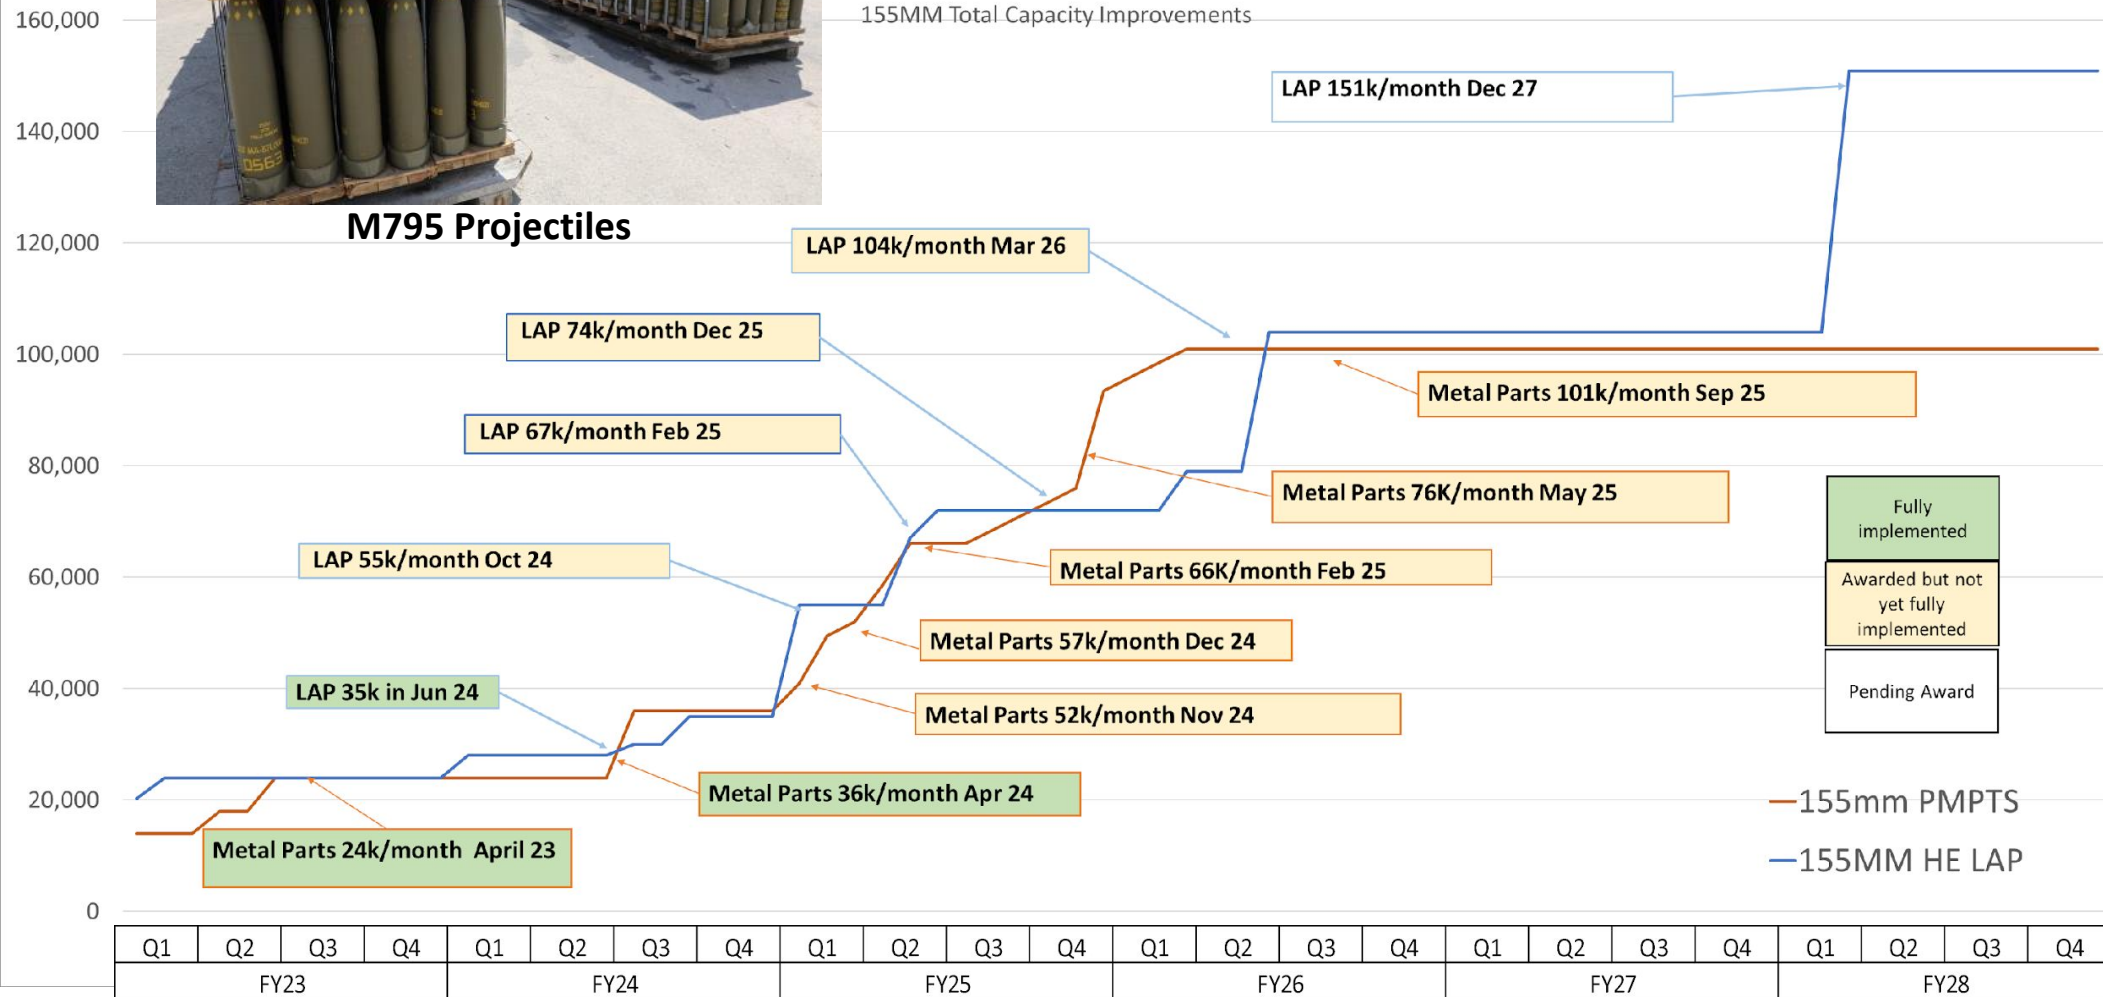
155MM Total Capacity Improvements

160,000
140,000
120,000
100,000
80,000
60,000
40,000
20,000
0

M795 Projectiles

LAP 151k/month Dec 27
LAP 104k/month Mar 26
LAP 74k/month Dec 25
LAP 67k/month Feb 25
LAP 55k/month Oct 24
LAP 35k in Jun 24
Metal Parts 101k/month Sep 25
Metal Parts 76K/month May 25
Metal Parts 66K/month Feb 25
Metal Parts 57k/month Dec 24
Metal Parts 52k/month Nov 24
Metal Parts 36k/month Apr 24
Metal Parts 24k/month April 23

Fully implemented
Awarded but not yet fully implemented
Pending Award

155mm PMPTS
155MM HE LAP

| Q1 | Q2 | Q3 | Q4 | Q1 | Q2 | Q3 | Q4 | Q1 | Q2 | Q3 | Q4 | Q1 | Q2 | Q3 | Q4 | Q1 | Q2 | Q3 | Q4 | Q1 | Q2 | Q3 | Q4 |
|---|---|---|---|---|---|---|---|---|---|---|---|---|---|---|---|---|---|---|---|---|---|---|---|
| FY23 | | | | FY24 | | | | FY25 | | | | FY26 | | | | FY27 | | | | FY28 | | | |